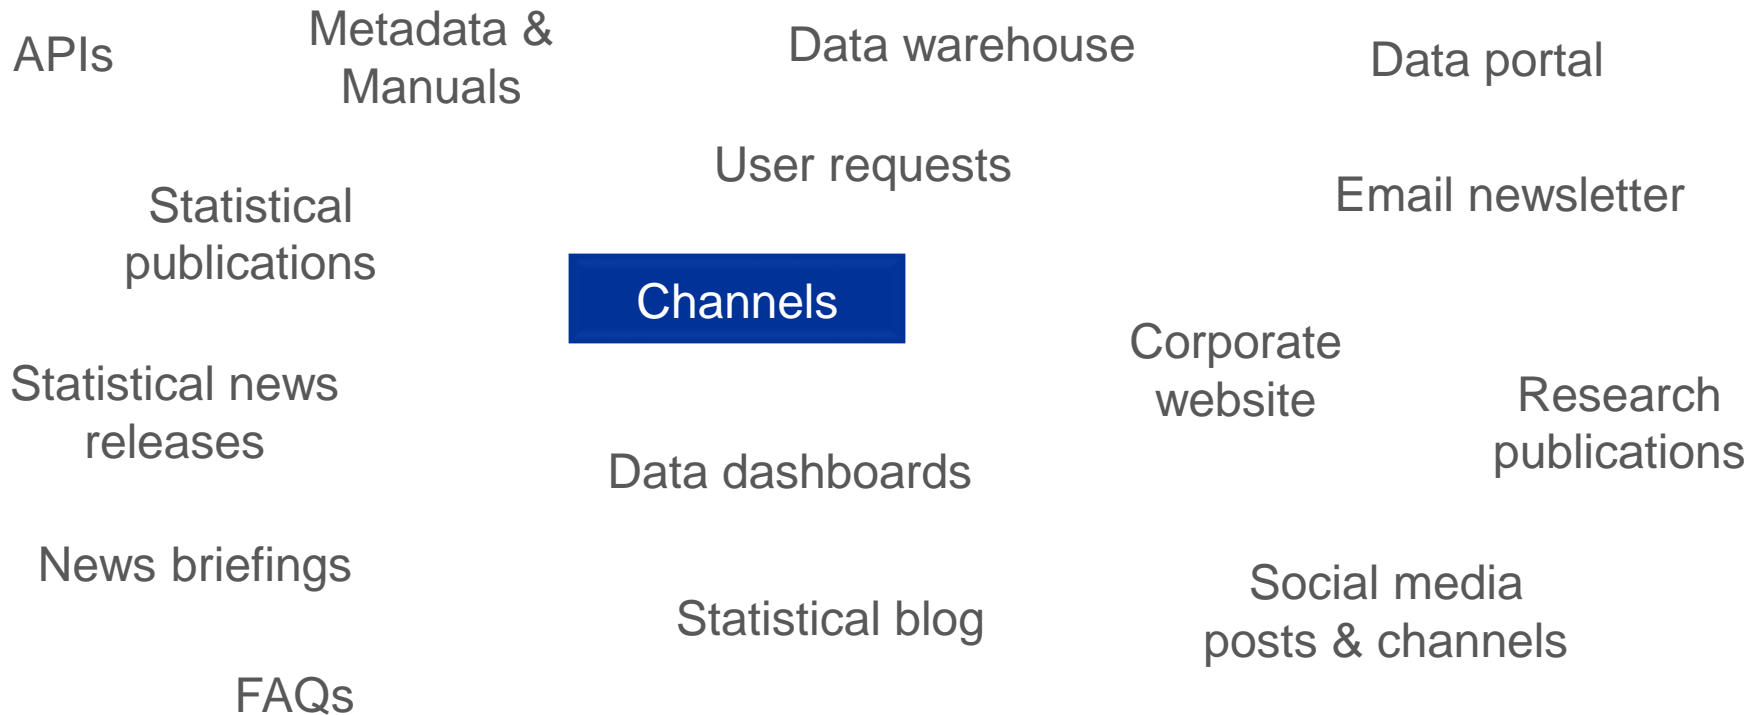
APIs

Metadata & Manuals

Data warehouse

Data portal

User requests

Email newsletter

Statistical publications

Channels

Corporate website

Statistical news releases

Research publications

Data dashboards

News briefings

Statistical blog

Social media posts & channels

FAQs